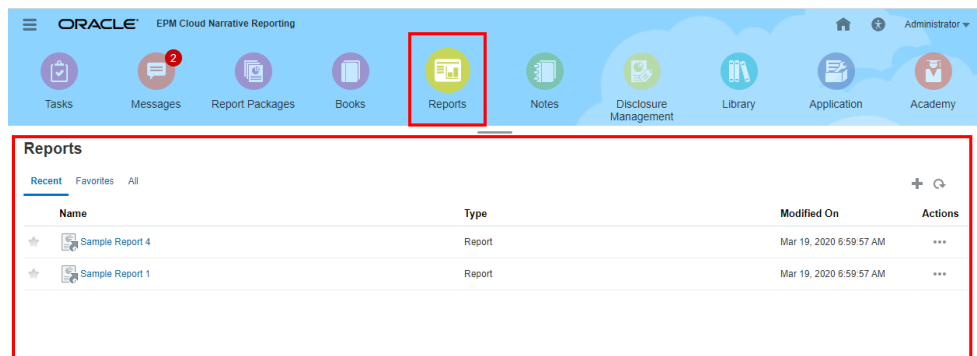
ORACLE EPM Cloud Narrative Reporting

Administrator

2

Tasks Messages Report Packages Books Reports Notes Disclosure Management Library Application Academy

Reports

Recent Favorites All

| | Name | Type | Modified On | Actions |
|---|---|---|---|---|
| | Sample Report 4 | Report | Mar 19, 2020 6:59:57 AM | ••• |
| | Sample Report 1 | Report | Mar 19, 2020 6:59:57 AM | ••• |